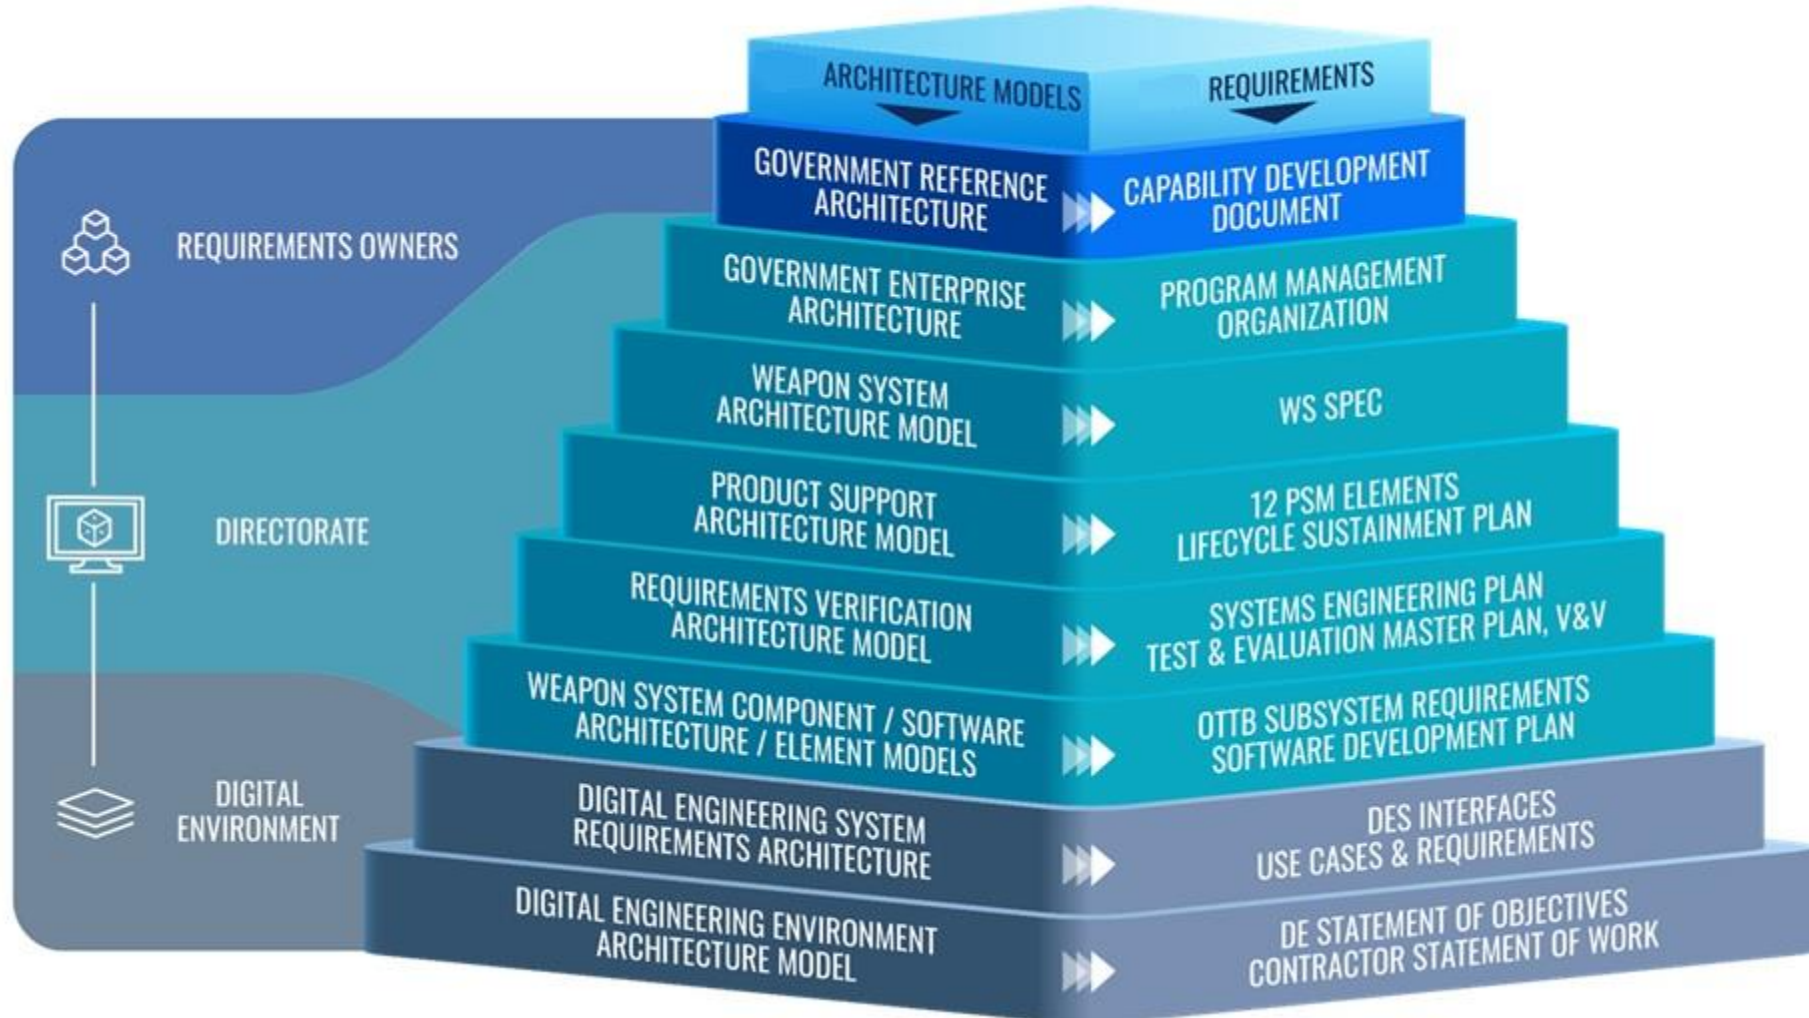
ARCHITECTURE MODELS

REQUIREMENTS

REQUIREMENTS OWNERS

DIRECTORATE

DIGITAL ENVIRONMENT

GOVERNMENT REFERENCE ARCHITECTURE

CAPABILITY DEVELOPMENT DOCUMENT

GOVERNMENT ENTERPRISE ARCHITECTURE

PROGRAM MANAGEMENT ORGANIZATION

WEAPON SYSTEM ARCHITECTURE MODEL

WS SPEC

PRODUCT SUPPORT ARCHITECTURE MODEL

12 PSM ELEMENTS LIFECYCLE SUSTAINMENT PLAN

REQUIREMENTS VERIFICATION ARCHITECTURE MODEL

SYSTEMS ENGINEERING PLAN TEST & EVALUATION MASTER PLAN, V&V

WEAPON SYSTEM COMPONENT / SOFTWARE ARCHITECTURE / ELEMENT MODELS

OTTB SUBSYSTEM REQUIREMENTS SOFTWARE DEVELOPMENT PLAN

DIGITAL ENGINEERING SYSTEM REQUIREMENTS ARCHITECTURE

DES INTERFACES USE CASES & REQUIREMENTS

DIGITAL ENGINEERING ENVIRONMENT ARCHITECTURE MODEL

DE STATEMENT OF OBJECTIVES CONTRACTOR STATEMENT OF WORK